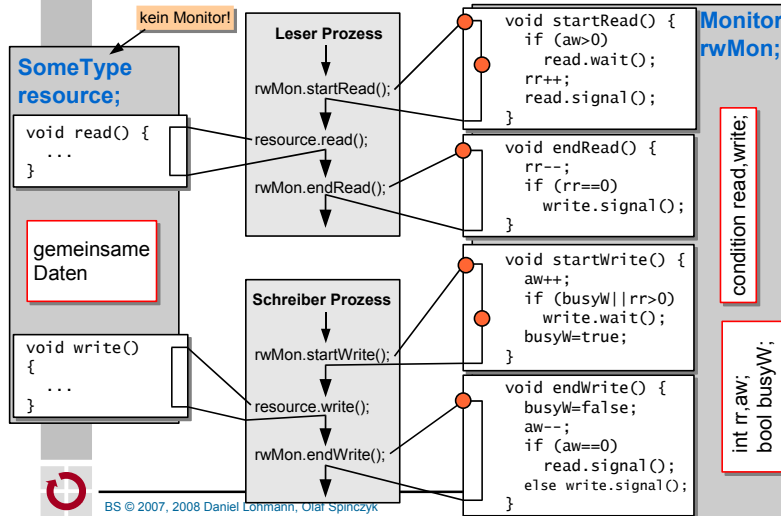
kein Monitor!

SomeType resource;

void read() {
  ...
}

gemeinsame Daten

void write()
{
  ...
}

Leser Prozess

rwMon.startRead();

resource.read();

rwMon.endRead();

Schreiber Prozess

rwMon.startWrite();

resource.write();

rwMon.endWrite();

void startRead() {
  if (aw>0)
    read.wait();
  rr++;
  read.signal();
}

void endRead() {
  rr--;
  if (rr==0)
    write.signal();
}

void startWrite() {
  aw++;
  if (busyW||rr>0)
    write.wait();
  busyW=true;
}

void endWrite() {
  busyW=false;
  aw--;
  if (aw==0)
    read.signal();
  else write.signal();
}

Monitor rwMon;

condition read,write;

int rr,aw;
bool busyW;

BS © 2007, 2008 Daniel Lohmann, Olaf Spinczyk